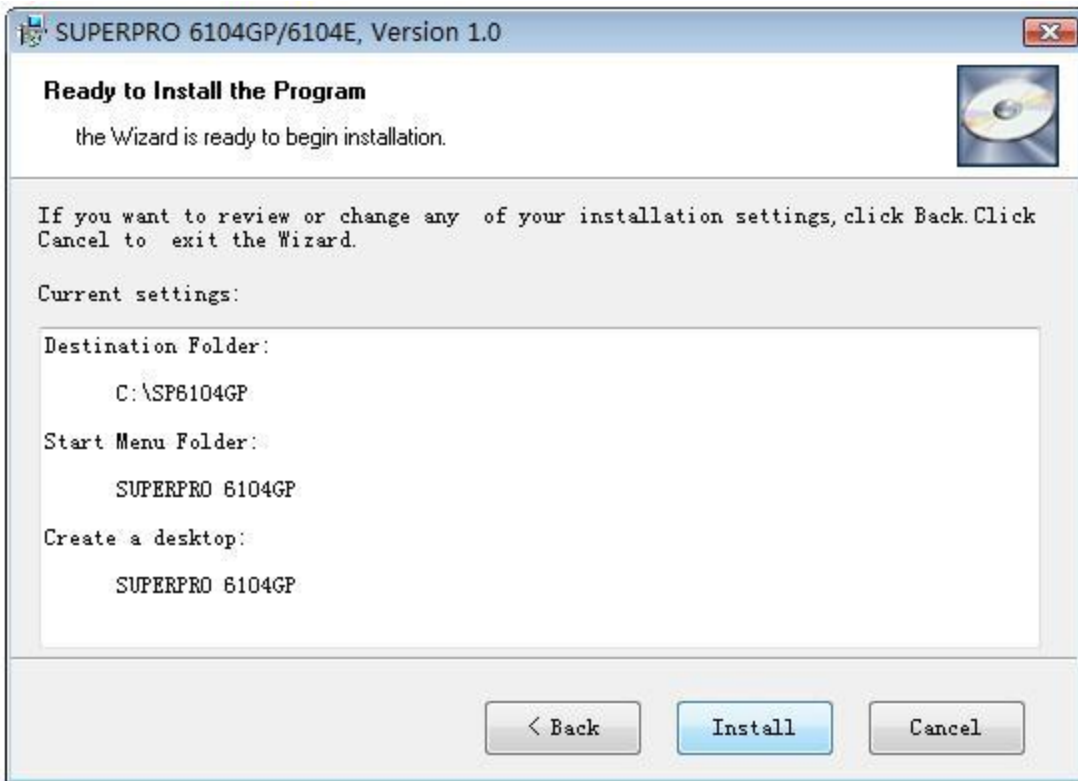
SUPERPRO 6104GP/6104E, Version 1.0

Ready to Install the Program

the Wizard is ready to begin installation.

If you want to review or change any of your installation settings, click Back. Click Cancel to exit the Wizard.

Current settings:

Destination Folder:

C:\SP6104GP

Start Menu Folder:

SUPERPRO 6104GP

Create a desktop:

SUPERPRO 6104GP

< Back

Install

Cancel